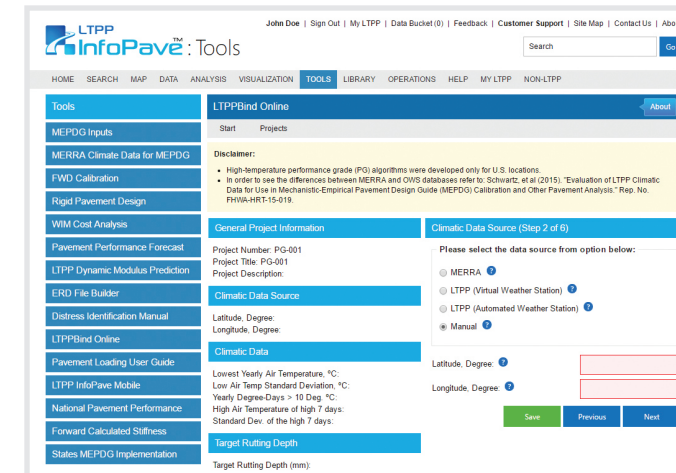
LTPP InfoPave™: Tools

John Doe | Sign Out | My LTPP | Data Bucket (0) | Feedback | Customer Support | Site Map | Contact Us | Abo

Search
Go

HOME SEARCH MAP DATA ANALYSIS VISUALIZATION TOOLS LIBRARY OPERATIONS HELP MY LTPP NON-LTPP

Tools
MEPDG Inputs
MERRA Climate Data for MEPDG
FWD Calibration
Rigid Pavement Design
WIM Cost Analysis
Pavement Performance Forecast
LTPP Dynamic Modulus Prediction
ERD File Builder
Distress Identification Manual
LTPPBind Online
Pavement Loading User Guide
LTPP InfoPave Mobile
National Pavement Performance
Forward Calculated Stiffness
States MEPDG Implementation

LTPPBind Online
About

Start Projects

Disclaimer:
• High-temperature performance grade (PG) algorithms were developed only for U.S. locations.
• In order to see the differences between MERRA and OWS databases refer to: Schwartz, et al (2015): "Evaluation of LTPP Climatic Data for Use in Mechanistic-Empirical Pavement Design Guide (MEPDG) Calibration and Other Pavement Analysis." Rep. No. FHWA-HRT-15-019.

General Project Information
Project Number: PG-001
Project Title: PG-001
Project Description:

Climatic Data Source
Latitude, Degree:
Longitude, Degree:

Climatic Data
Lowest Yearly Air Temperature, °C:
Low Air Temp Standard Deviation, °C:
Yearly Degree-Days > 10 Deg. °C:
High Air Temperature of high 7 days:
Standard Dev. of the high 7 days:

Target Rutting Depth
Target Rutting Depth (mm):

Climatic Data Source (Step 2 of 6)
Please select the data source from option below:
MERRA
LTPP (Virtual Weather Station)
LTPP (Automated Weather Station)
Manual

Latitude, Degree:
Longitude, Degree:

Save Previous Next